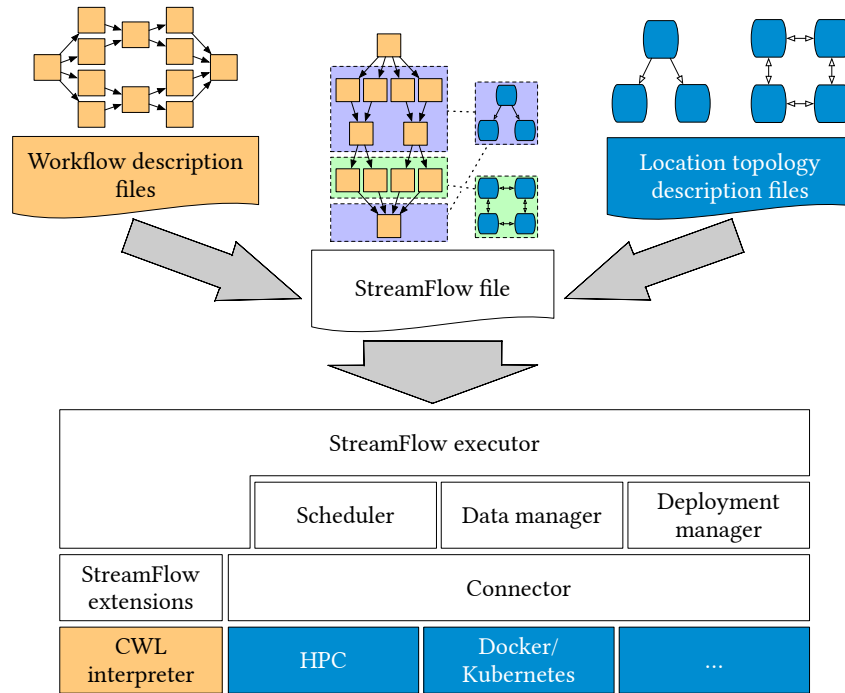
Workflow description files

Location topology description files

StreamFlow file

StreamFlow executor

Scheduler

Data manager

Deployment manager

StreamFlow extensions

Connector

CWL interpreter

HPC

Docker/ Kubernetes

...